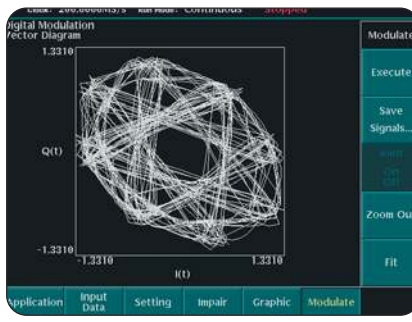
Clock: 200.0000MS/s Run Mode: Continuous Stopped

Digital Modulation
Vector Diagram

1.3310

Q(t)

-1.3310

-1.3310

I(t)

1.3310

Modulate

Execute

Save Signals...

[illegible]

Zoom Out

Fit

Application

Input Data

Setting

Impair

Graphic

Modulate